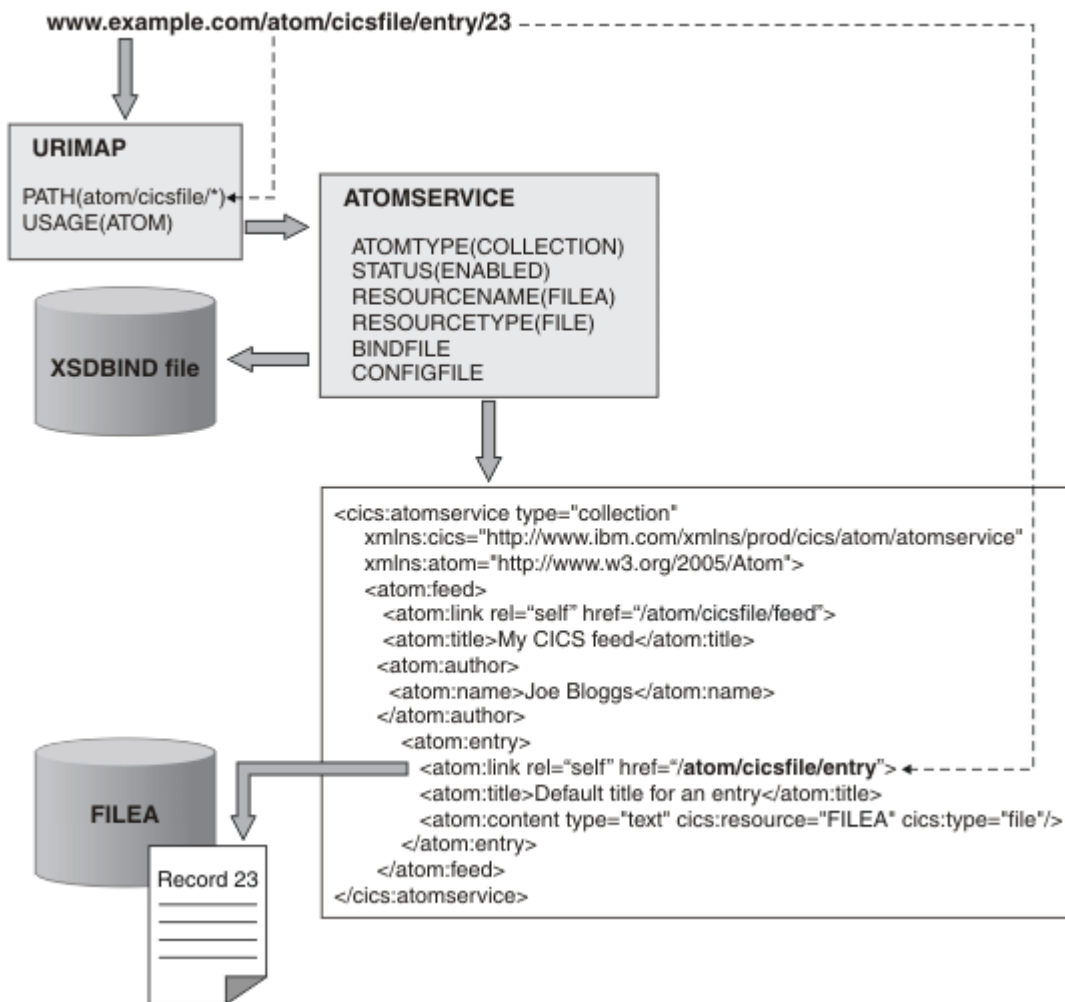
www.example.com/atom/cicsfile/entry/23

URIMAP

PATH(atom/cicsfile/*)
USAGE(ATOM)

ATOMSERVICE

ATOMTYPE(COLLECTION)
STATUS(ENABLED)
RESOURCENAME(FILEA)
RESOURCETYPE(FILE)
BINDFILE
CONFIGFILE

XSDBIND file

<cics:atomservice type="collection"
xmlns:cics="http://www.ibm.com/xmlns/prod/cics/atom/atomservice"
xmlns:atom="http://www.w3.org/2005/Atom">
<atom:feed>
<atom:link rel="self" href="/atom/cicsfile/feed">
<atom:title>My CICS feed</atom:title>
<atom:author>
<atom:name>Joe Bloggs</atom:name>
</atom:author>
<atom:entry>
<atom:link rel="self" href="/atom/cicsfile/entry">
<atom:title>Default title for an entry</atom:title>
<atom:content type="text" cics:resource="FILEA" cics:type="file"/>
</atom:entry>
</atom:feed>
</cics:atomservice>

FILEA

Record 23